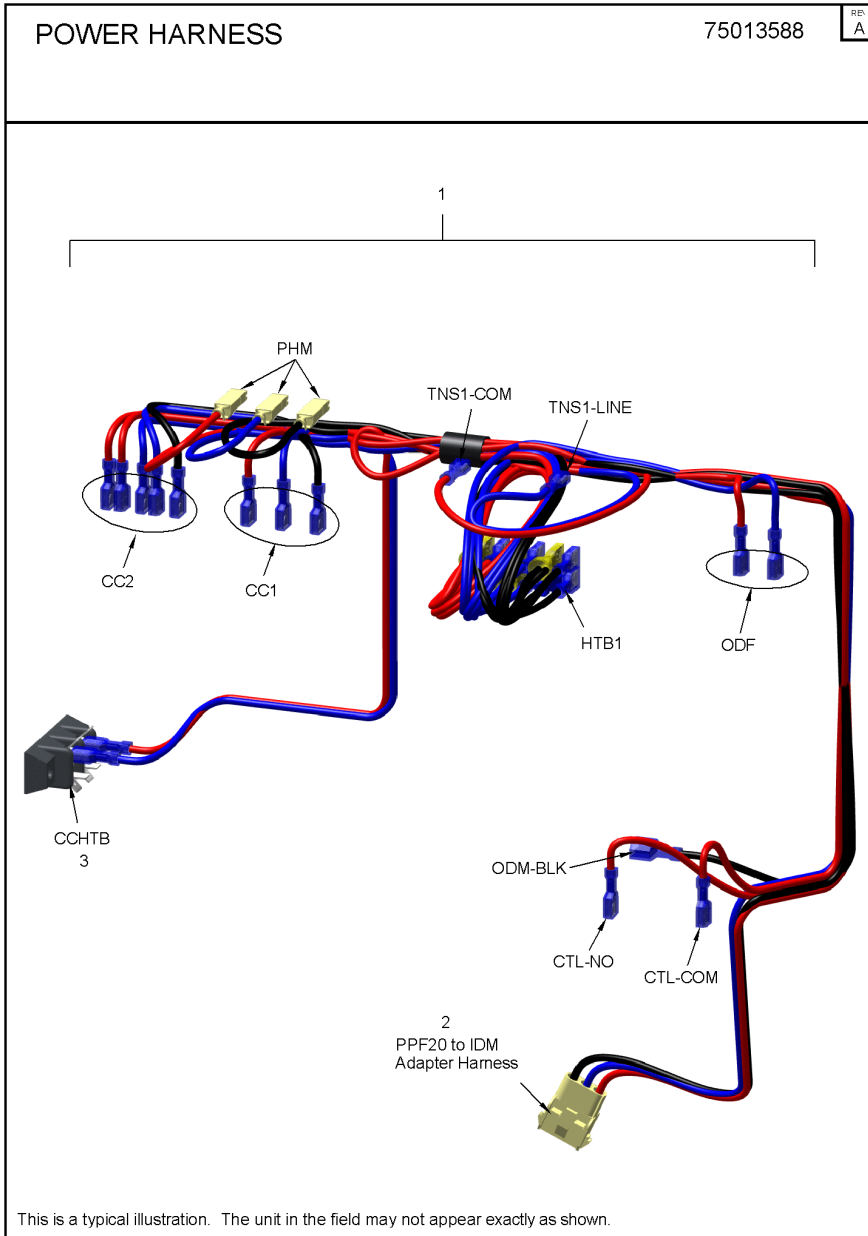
POWER HARNESS

75013588

REV
A

1

PHM

TNS1-COM

TNS1-LINE

CC2

CC1

HTB1

ODF

CCHTB
3

ODM-BLK

CTL-NO

CTL-COM

2
PPF20 to IDM
Adapter Harness

This is a typical illustration. The unit in the field may not appear exactly as shown.